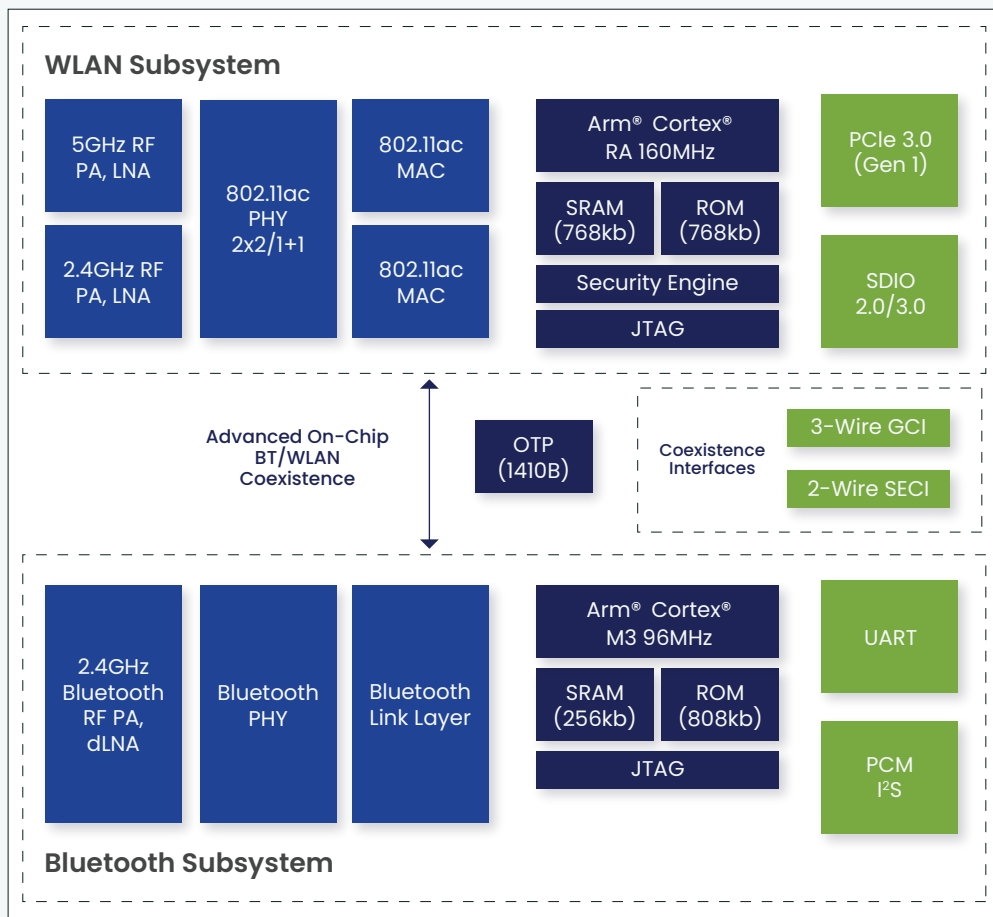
WLAN Subsystem

5GHz RF PA, LNA

2.4GHz RF PA, LNA

802.11ac PHY 2x2/1+1

802.11ac MAC

802.11ac MAC

Arm® Cortex® RA 160MHz

SRAM (768kb)

ROM (768kb)

Security Engine

JTAG

PCIe 3.0 (Gen 1)

SDIO 2.0/3.0

Advanced On-Chip BT/WLAN Coexistence

OTP (1410B)

Coexistence Interfaces

3-Wire GCI

2-Wire SECI

2.4GHz Bluetooth RF PA, dLNA

Bluetooth PHY

Bluetooth Link Layer

Arm® Cortex® M3 96MHz

SRAM (256kb)

ROM (808kb)

JTAG

UART

PCM $I^2S$

Bluetooth Subsystem